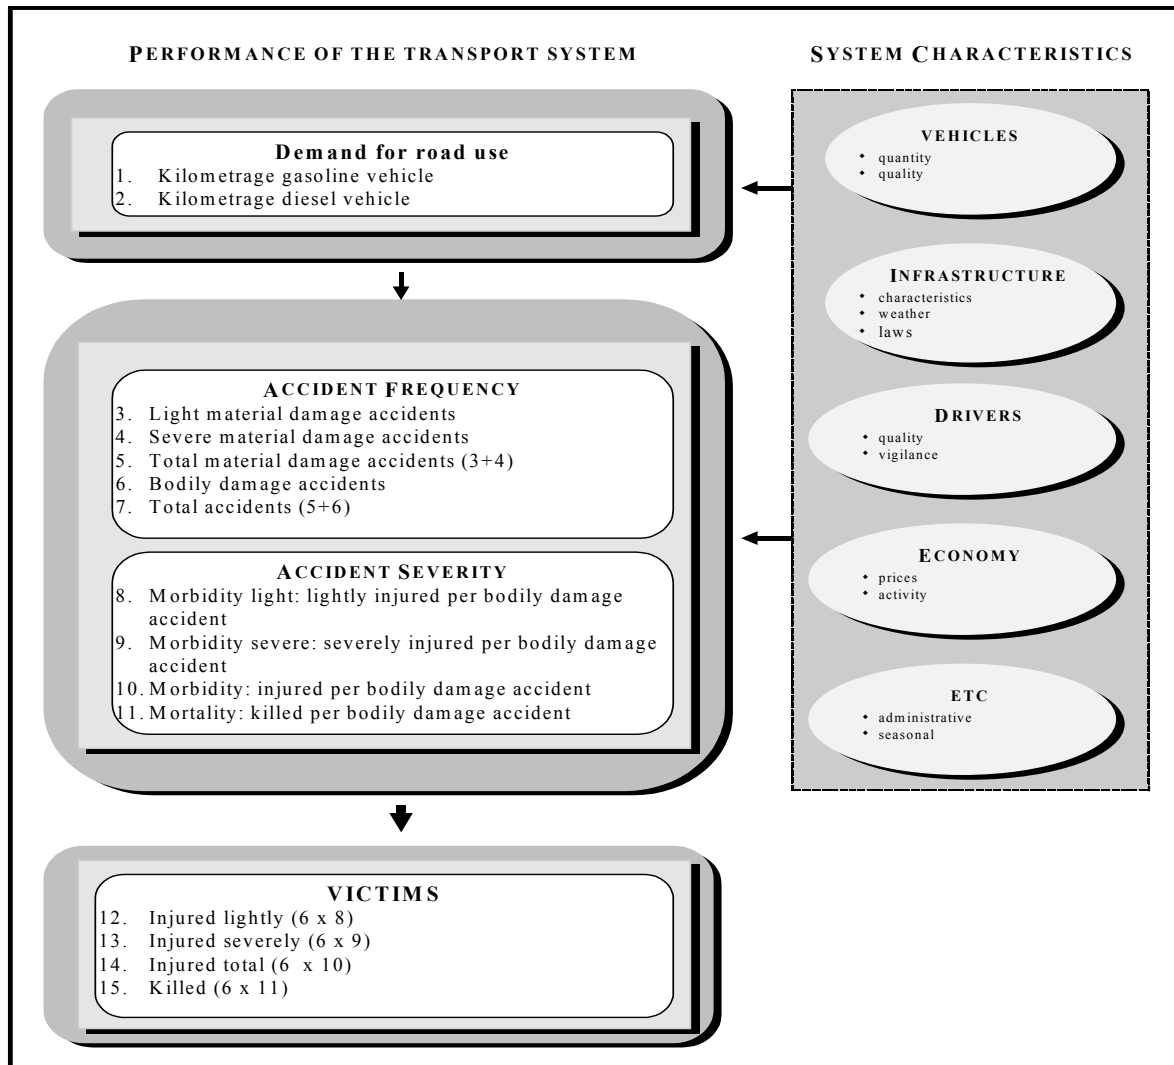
PERFORMANCE OF THE TRANSPORT SYSTEM

SYSTEM CHARACTERISTICS

Demand for road use
1. Kilometrage gasoline vehicle
2. Kilometrage diesel vehicle

VEHICLES
• quantity
• quality

INFRASTRUCTURE
• characteristics
• weather
• laws

ACCIDENT FREQUENCY
3. Light material damage accidents
4. Severe material damage accidents
5. Total material damage accidents (3+4)
6. Bodily damage accidents
7. Total accidents (5+6)

DRIVERS
• quality
• vigilance

ACCIDENT SEVERITY
8. Morbidity light: lightly injured per bodily damage accident
9. Morbidity severe: severely injured per bodily damage accident
10. Morbidity: injured per bodily damage accident
11. Mortality: killed per bodily damage accident

ECONOMY
• prices
• activity

ETC
• administrative
• seasonal

VICTIMS
12. Injured lightly (6 x 8)
13. Injured severely (6 x 9)
14. Injured total (6 x 10)
15. Killed (6 x 11)